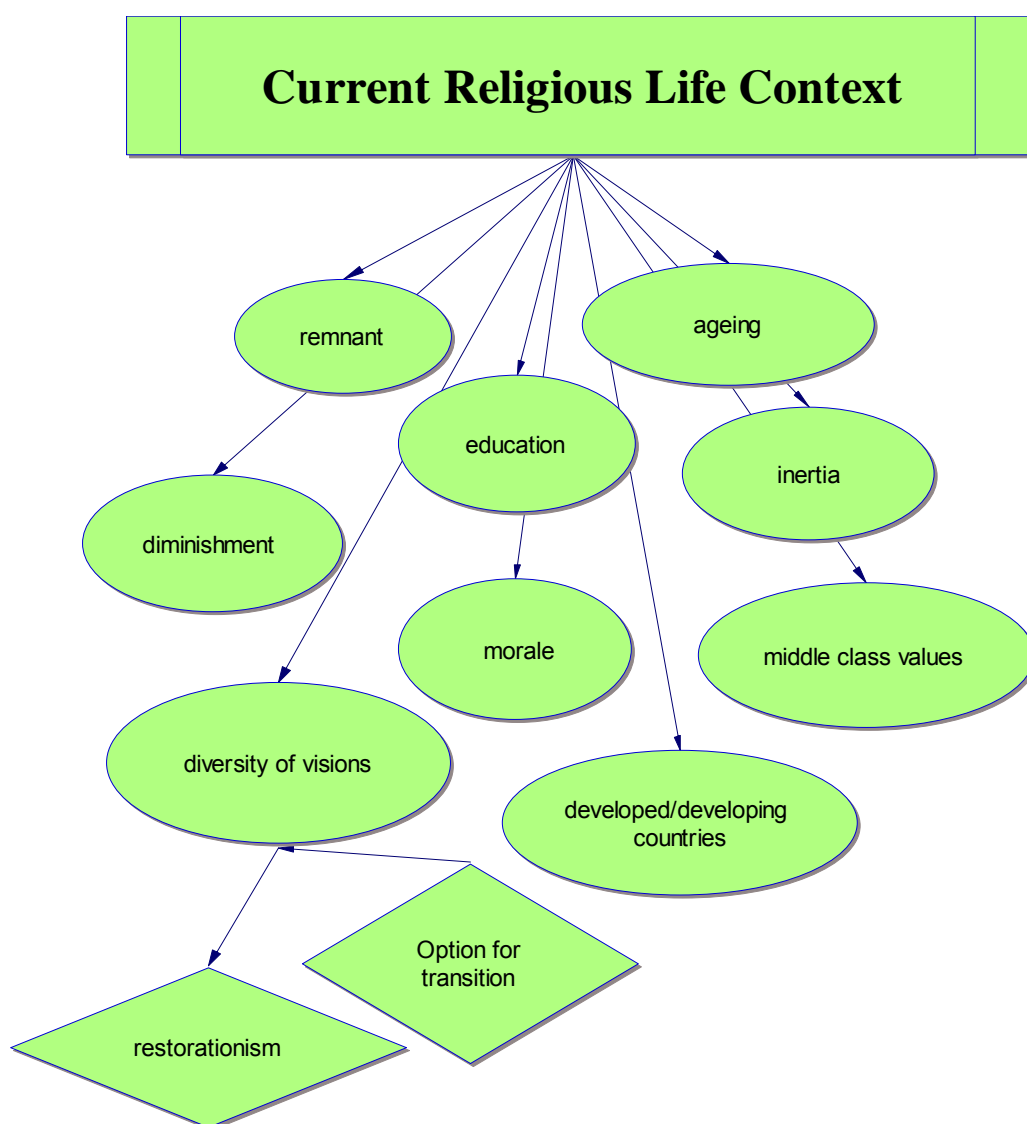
Current Religious Life Context

remnant

ageing

education

inertia

diminishment

morale

middle class values

diversity of visions

developed/developing countries

Option for transition

restorationism